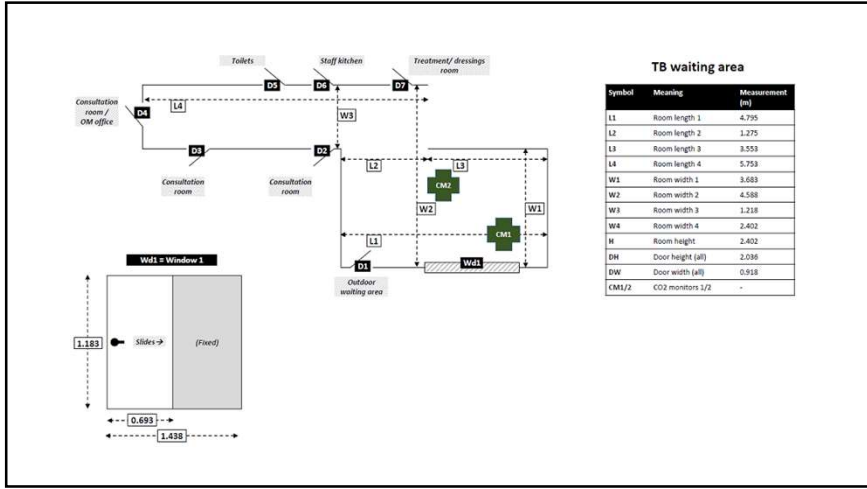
Toilets

Staff kitchen

Treatment/ dressings room

D5

D6

D7

Consultation room / OM office

D4

L4

W3

D3

D2

Consultation room

Consultation room

L2

L3

CM2

W2

W1

CM1

L1

D1

Wd1

Outdoor waiting area

Wd1 = Window 1

1.183

Slides →

(Fixed)

0.693

1.438

TB waiting area

| Symbol | Meaning | Measurement (m) |
|---|---|---|
| L1 | Room length 1 | 4.795 |
| L2 | Room length 2 | 1.275 |
| L3 | Room length 3 | 3.553 |
| L4 | Room length 4 | 5.753 |
| W1 | Room width 1 | 3.683 |
| W2 | Room width 2 | 4.588 |
| W3 | Room width 3 | 1.218 |
| W4 | Room width 4 | 2.402 |
| H | Room height | 2.402 |
| DH | Door height (all) | 2.036 |
| DW | Door width (all) | 0.918 |
| CM1/2 | CO2 monitors 1/2 | - |